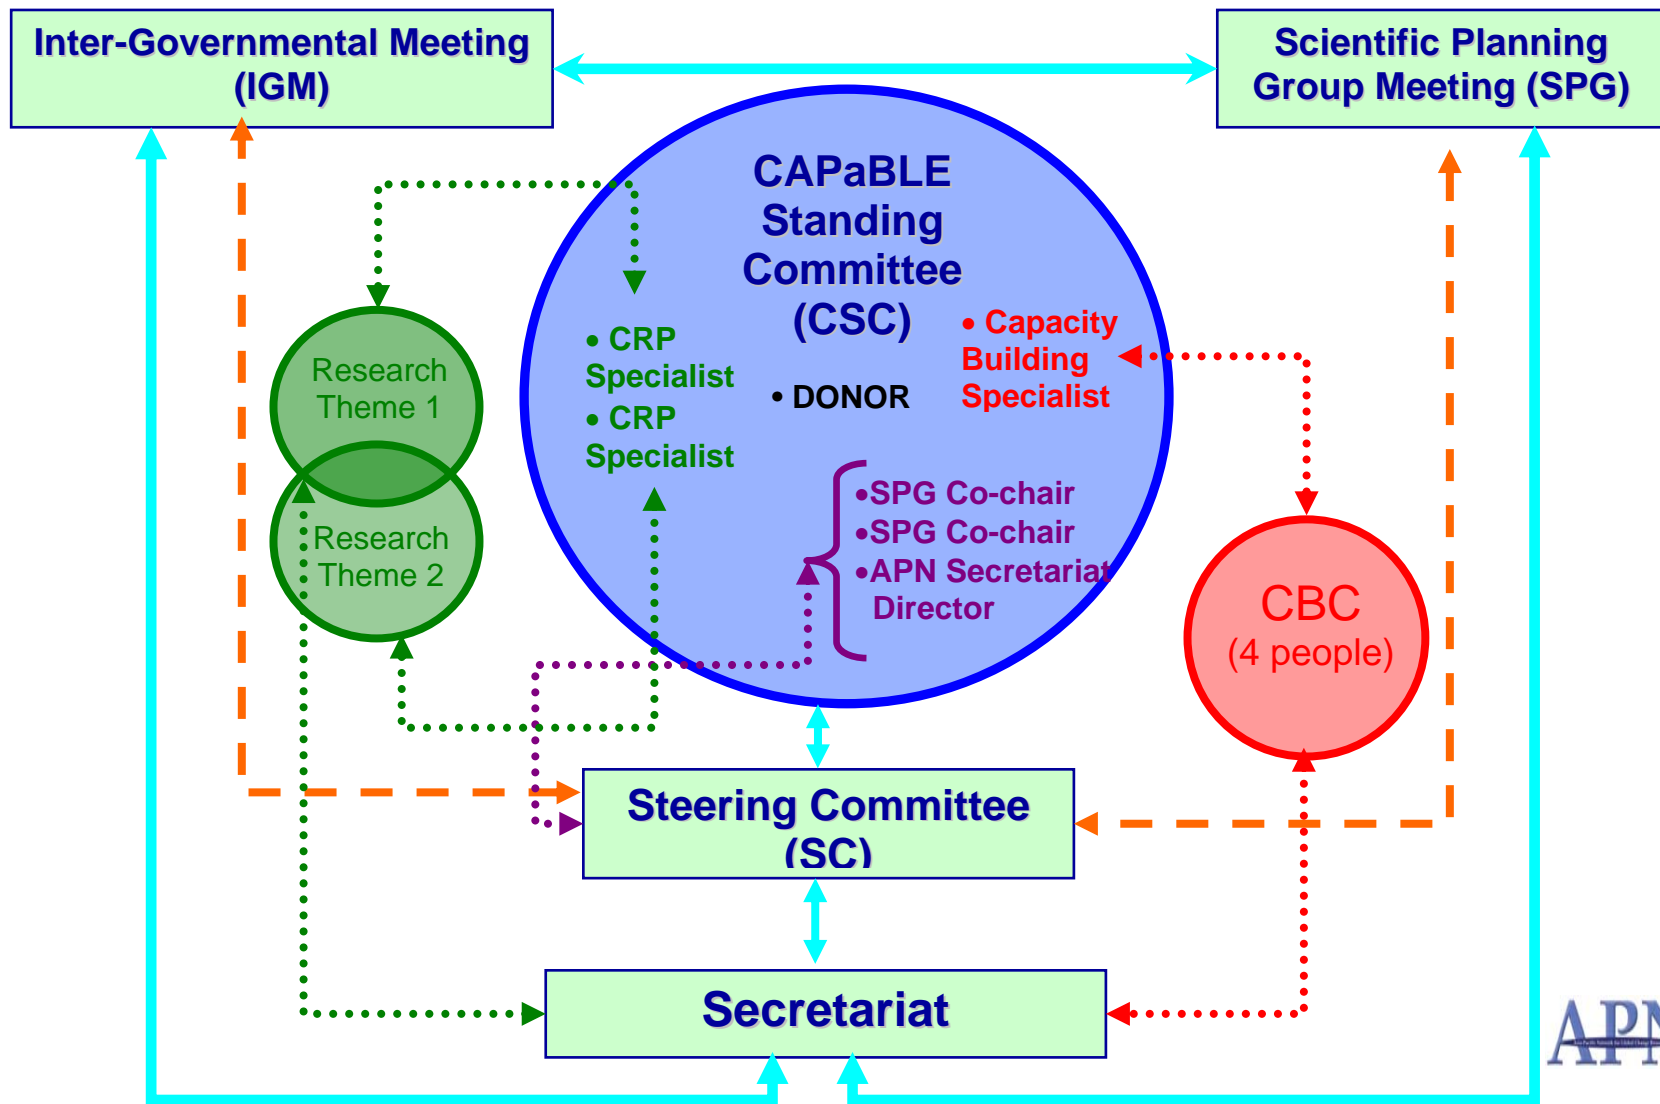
Inter-Governmental Meeting (IGM)

Scientific Planning Group Meeting (SPG)

CAPaBLE Standing Committee (CSC)

• CRP Specialist
• CRP Specialist

• DONOR

• Capacity Building Specialist

•SPG Co-chair
•SPG Co-chair
•APN Secretariat Director

Research Theme 1

Research Theme 2

CBC (4 people)

Steering Committee (SC)

Secretariat

APN